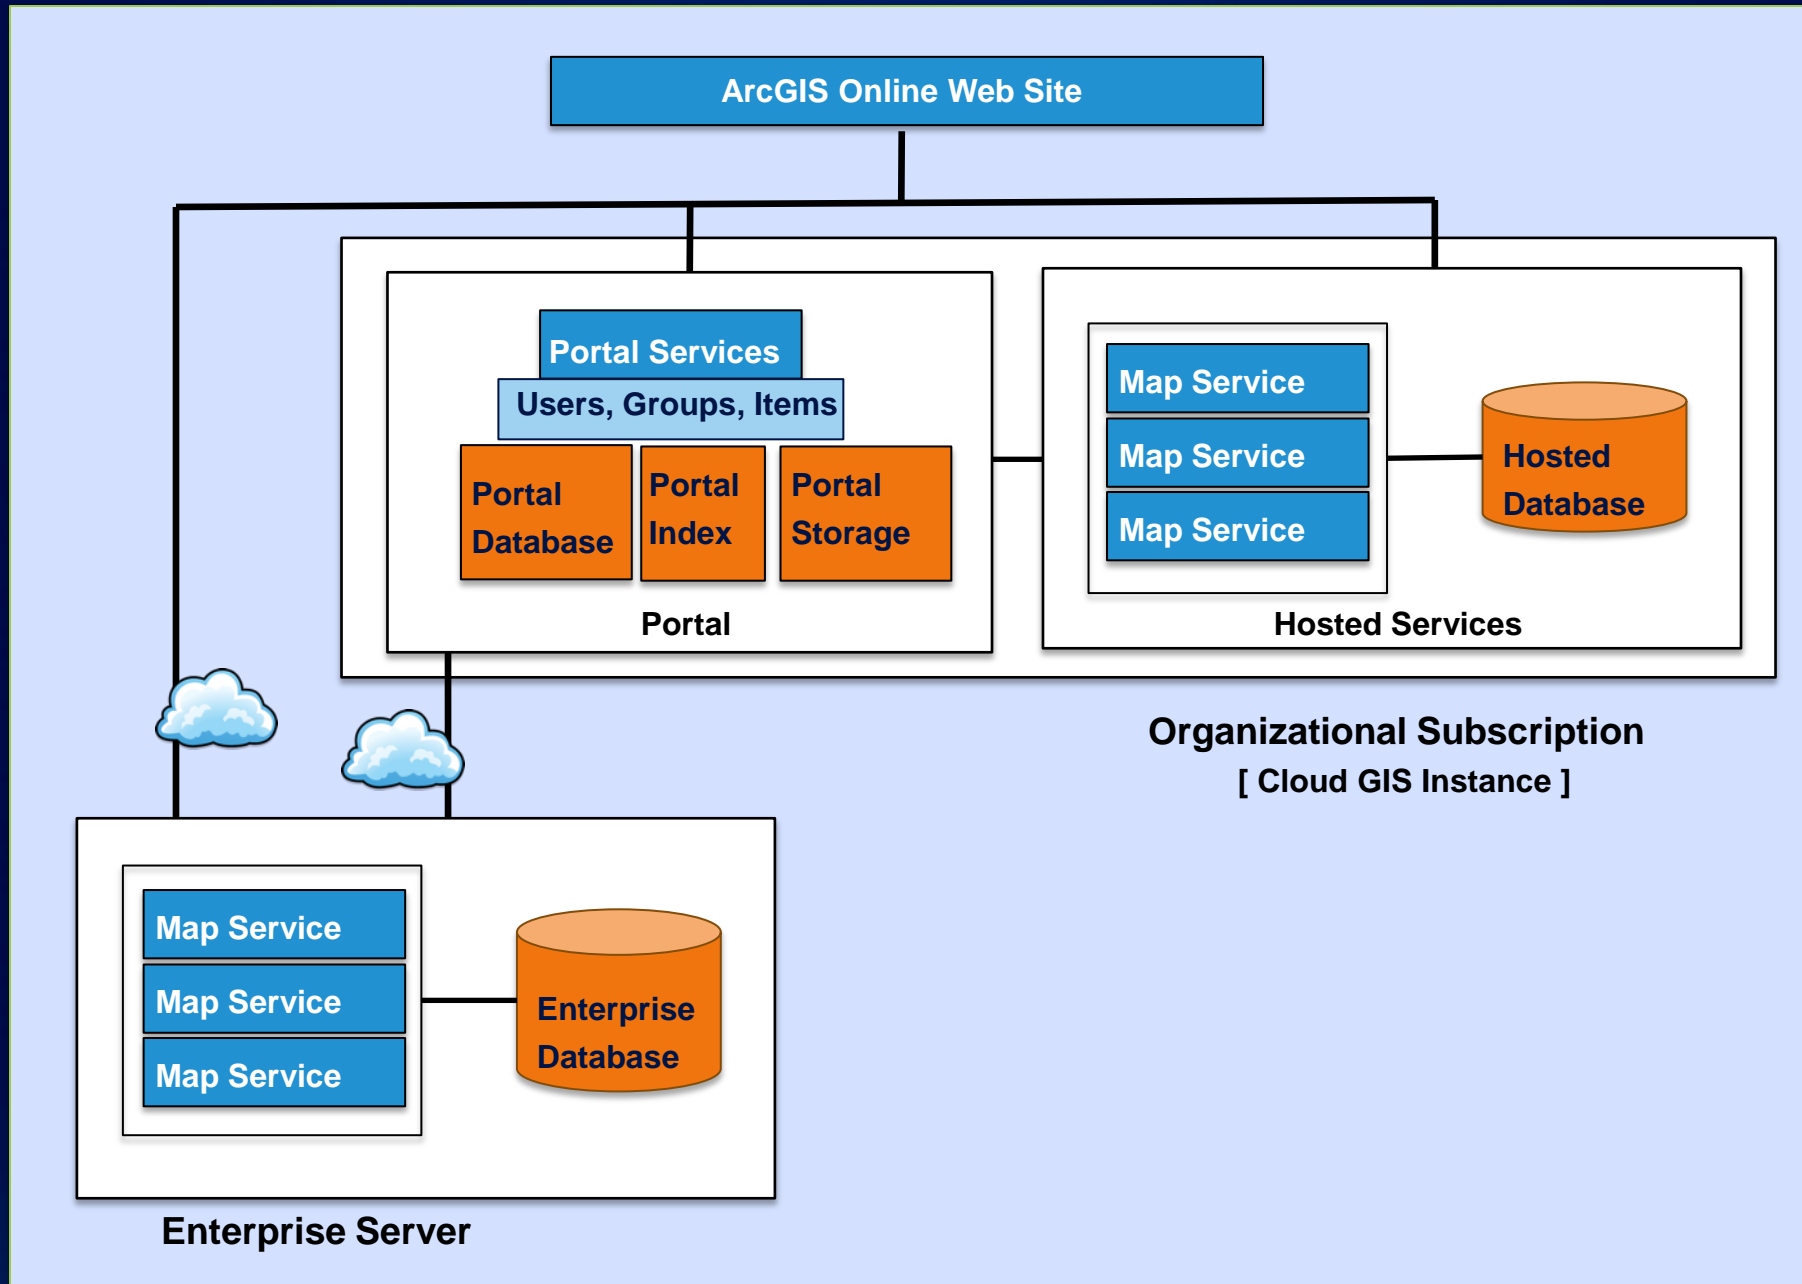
ArcGIS Online Web Site

Portal Services

Users, Groups, Items

Portal Database

Portal Index

Portal Storage

Portal

Map Service

Map Service

Map Service

Hosted Database

Hosted Services

Organizational Subscription

[ Cloud GIS Instance ]

Map Service

Map Service

Map Service

Enterprise Database

Enterprise Server